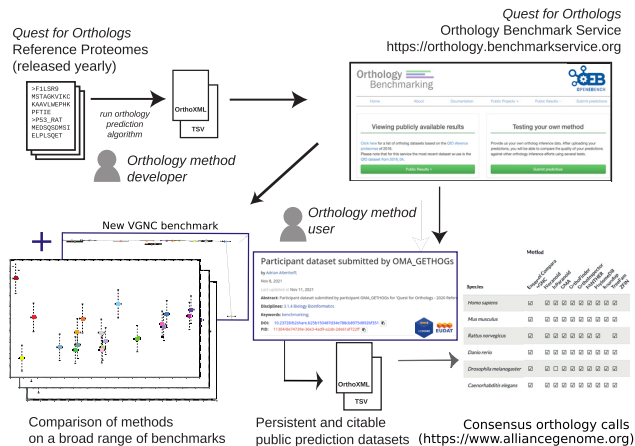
Quest for Orthologs
Reference Proteomes
(released yearly)

>F1LSR9
MSTAGKVIKC
KAAVLWEPHK
PFTIE
>P53_RAT
MEDSQSDMSI
ELPLSQET

run orthology prediction algorithm

OrthoXML
TSV

Orthology method developer

Quest for Orthologs
Orthology Benchmark Service
https://orthology.benchmarkservice.org

Orthology Benchmarking

OPENEBENCH

Viewing publicly available results

Testing your own method

Public Results

Submit predictions

Orthology method user

New VGNC benchmark

Participant dataset submitted by OMA_GETHOGs

Method

Species

Homo sapiens

Mus musculus

Rattus norvegicus

Danio rerio

Drosophila melanogaster

Caenorhabditis elegans

OrthoXML
TSV

Comparison of methods on a broad range of benchmarks

Persistent and citable public prediction datasets

Consensus orthology calls (https://www.alliancegenome.org)